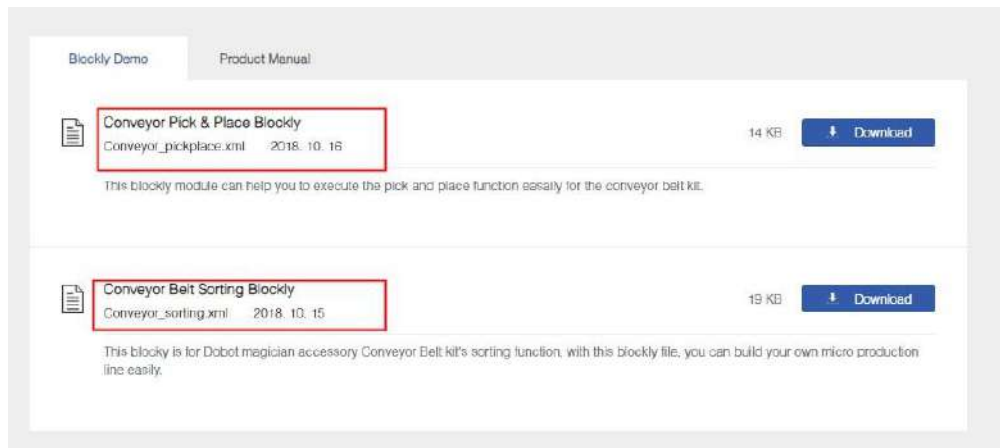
Blockly Demo

Product Manual

Conveyor Pick & Place Blockly

Conveyor_pickplace.xml 2018. 10. 16

14 KB

Download

This blockly module can help you to execute the pick and place function easily for the conveyor belt kit.

Conveyor Belt Sorting Blockly

Conveyor_sorting.xml 2018. 10. 15

19 KB

Download

This blocky is for Dobot magician accessory Conveyor Belt kit's sorting function, with this blockly file, you can build your own micro production line easily.